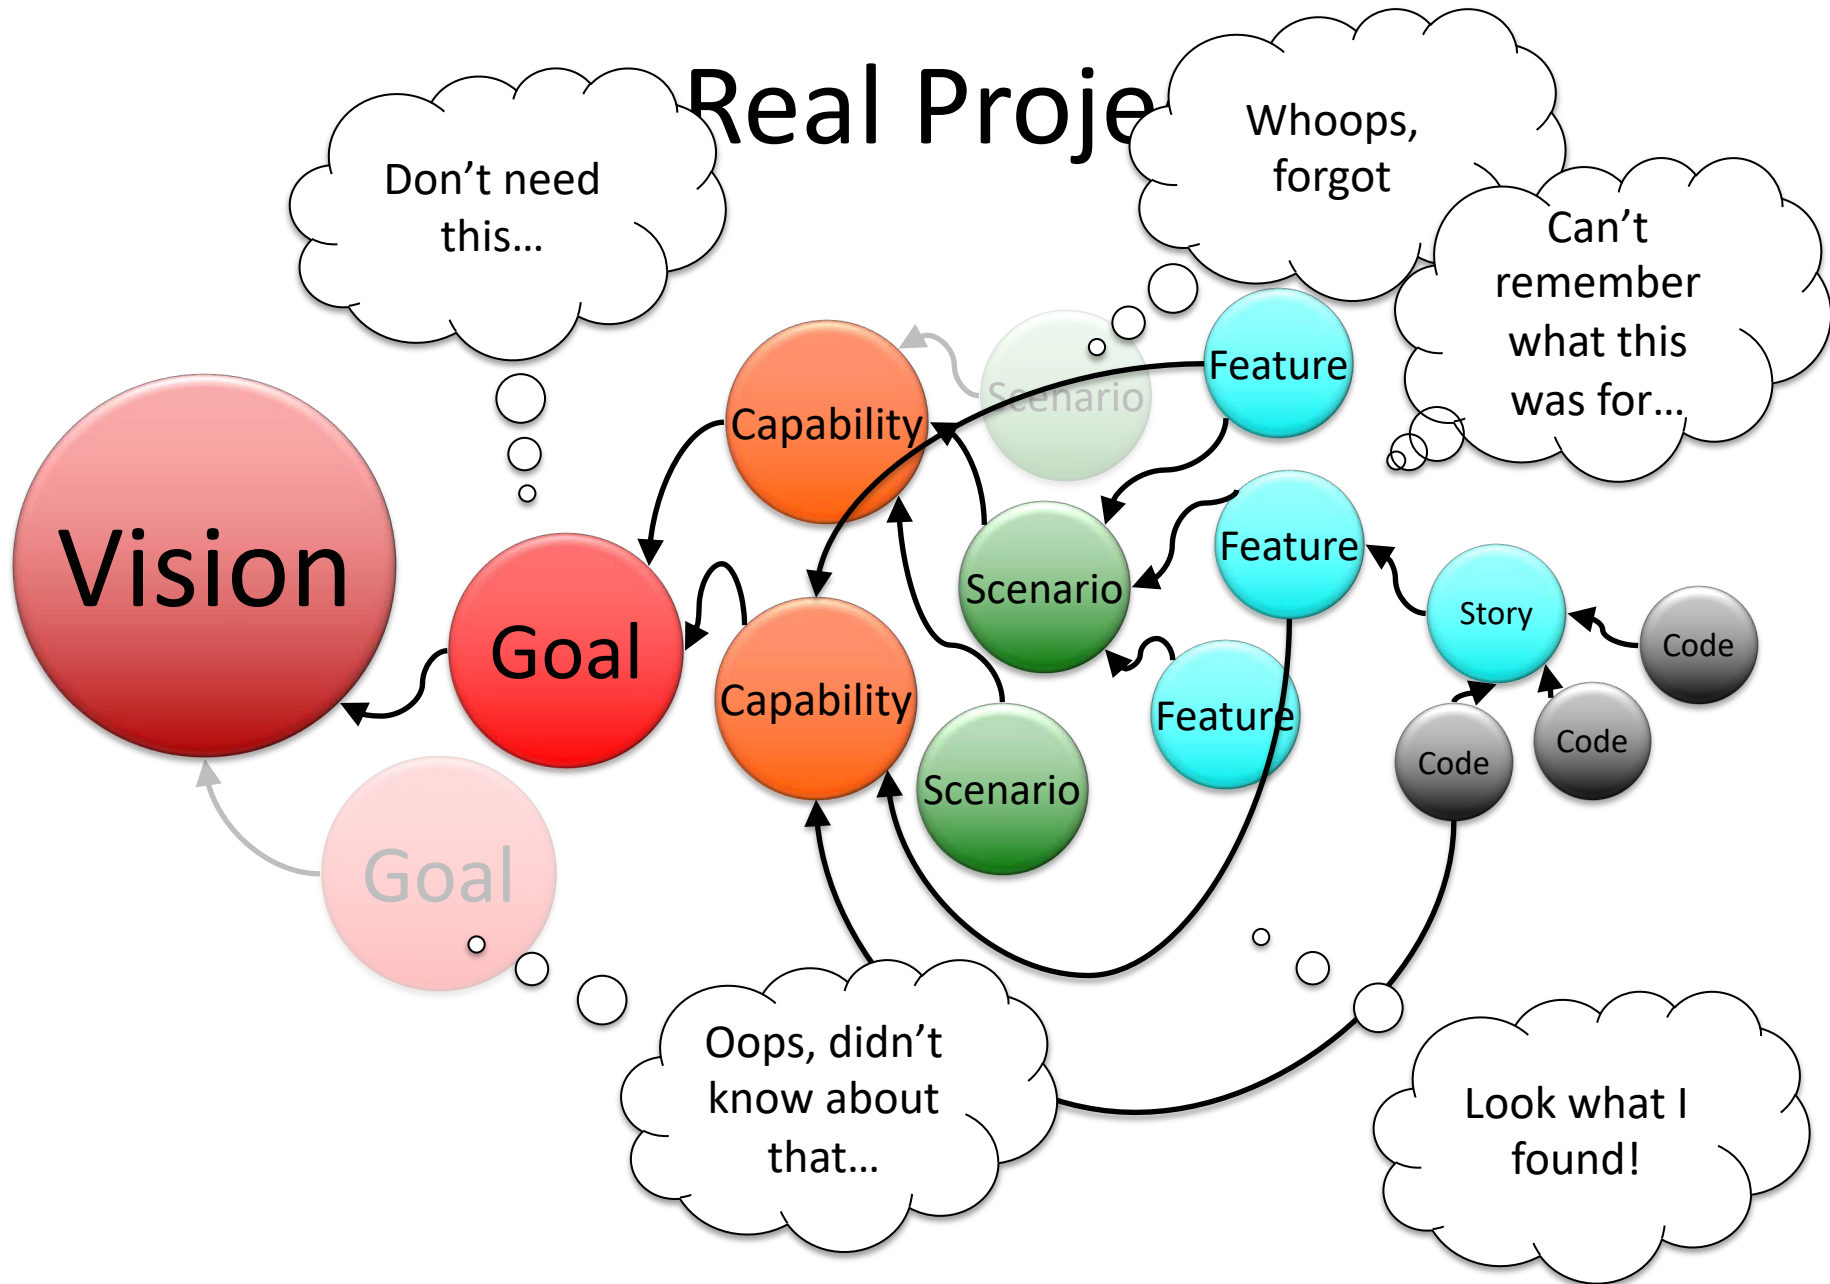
Real Proje

Don't need this...

Whoops, forgot

Can't remember what this was for...

Vision

Goal

Capability

Scenario

Feature

Capability

Scenario

Feature

Story

Code

Scenario

Feature

Code

Code

Goal

Oops, didn't know about that...

Look what I found!